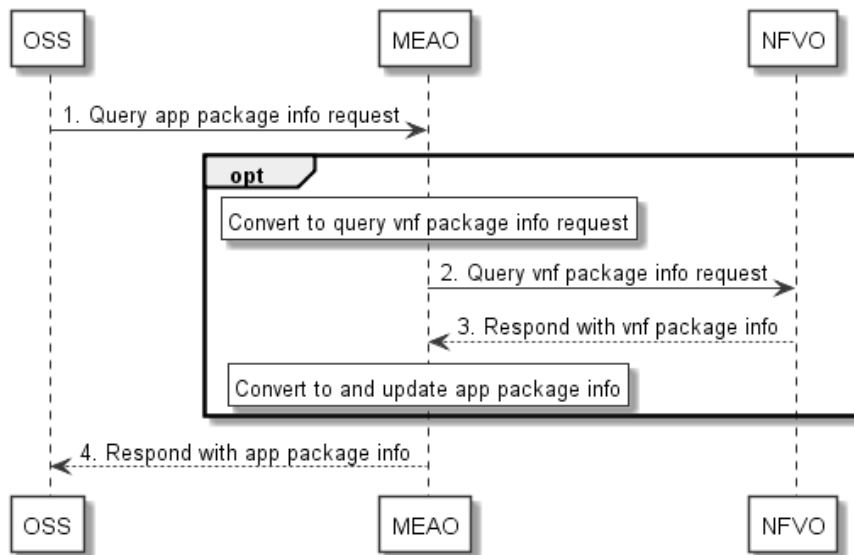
OSS

MEAO

NFVO

1. Query app package info request

opt

Convert to query vnf package info request

2. Query vnf package info request

3. Respond with vnf package info

Convert to and update app package info

4. Respond with app package info

OSS

MEAO

NFVO